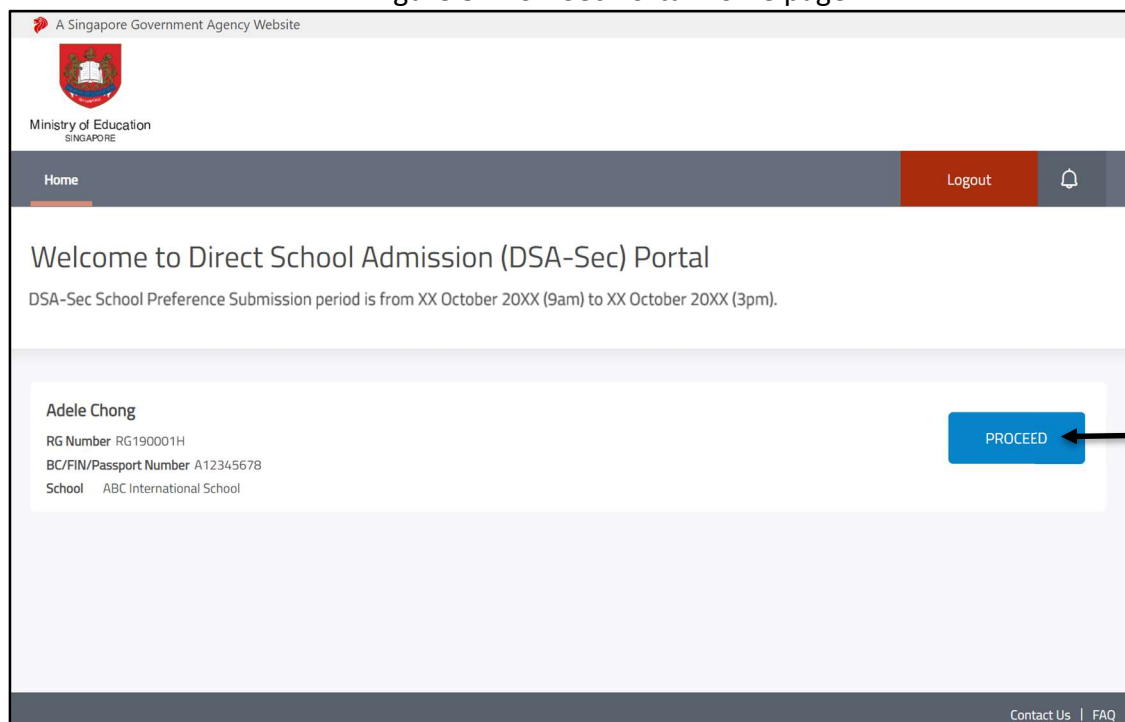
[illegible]

A Singapore Government Agency Website

Ministry of Education
SINGAPORE

Home

Logout

Welcome to Direct School Admission (DSA-Sec) Portal

DSA-Sec School Preference Submission period is from XX October 20XX (9am) to XX October 20XX (3pm).

Adele Chong
RG Number RG190001H
BC/FIN/Passport Number A12345678
School ABC International School

PROCEED

Contact Us | FAQ